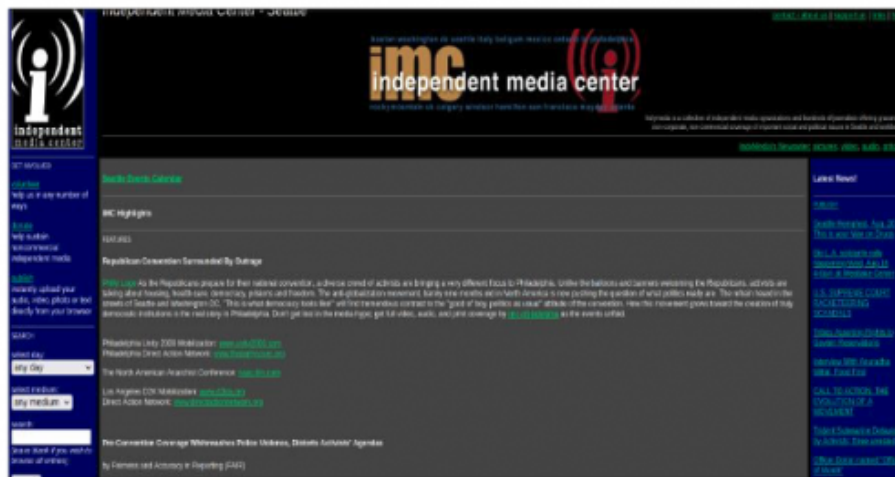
Independent Media Center - Seattle

imc independent media center

independent media center

GET INVOLVED

volunteer
help us in any number of ways

donate
help sustain noncommercial independent media

publish
instantly upload your audio, video, photo or text directly from your browser

SEARCH

select day:
any day

select medium:
any medium

search:

leave blank if you wish to browse all entries

Seattle Events Calendar

IMC Highlights

FEATURES

Republican Convention Surrounded By Outrage

Philadelphia Unity 2000 Mobilization:
Philadelphia Direct Action Network:

The North American Anarchist Conference:

Los Angeles D2K Mobilization:
Direct Action Network:

Pre-Convention Coverage Whitewashes Police Violence, Distorts Activists' Agendas

by Fairness and Accuracy in Reporting (FAIR)

Latest News!